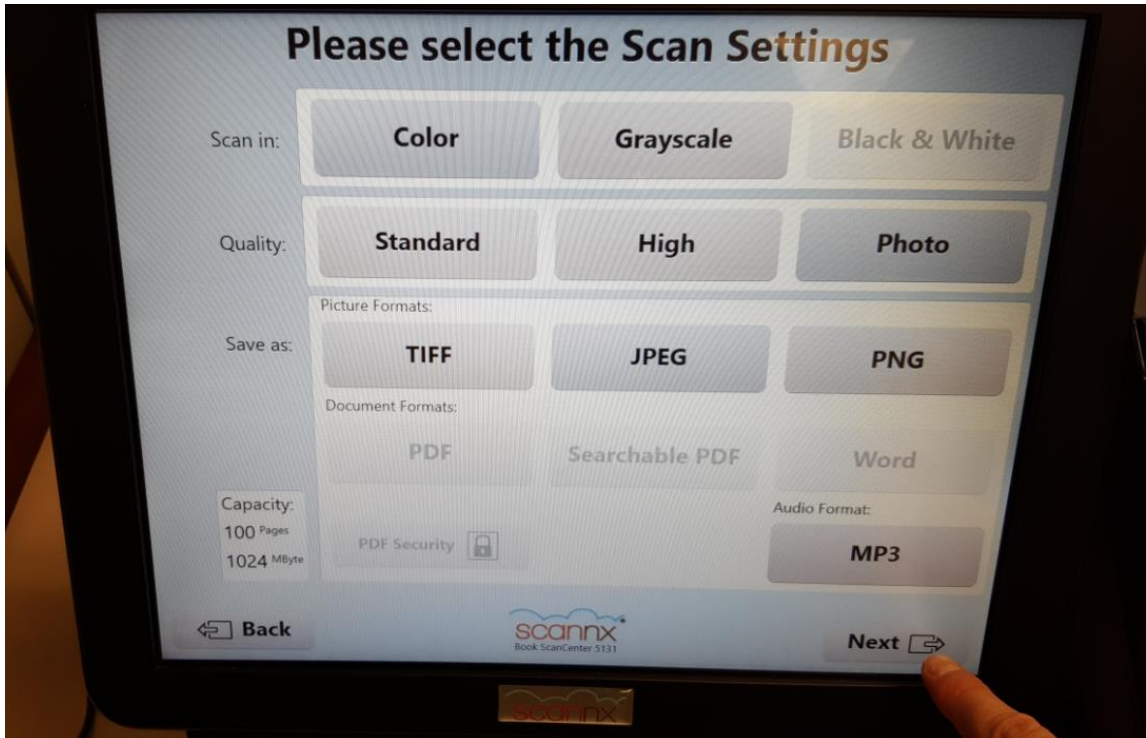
Please select the Scan Settings

Scan in: Color Grayscale Black & White

Quality: Standard High Photo

Save as:
Picture Formats:
TIFF JPEG PNG

Document Formats:
PDF Searchable PDF Word

Capacity:
100 Pages
1024 MByte

PDF Security

Audio Format:
MP3

Back

scannx
Book ScanCenter 5131

Next

scannx